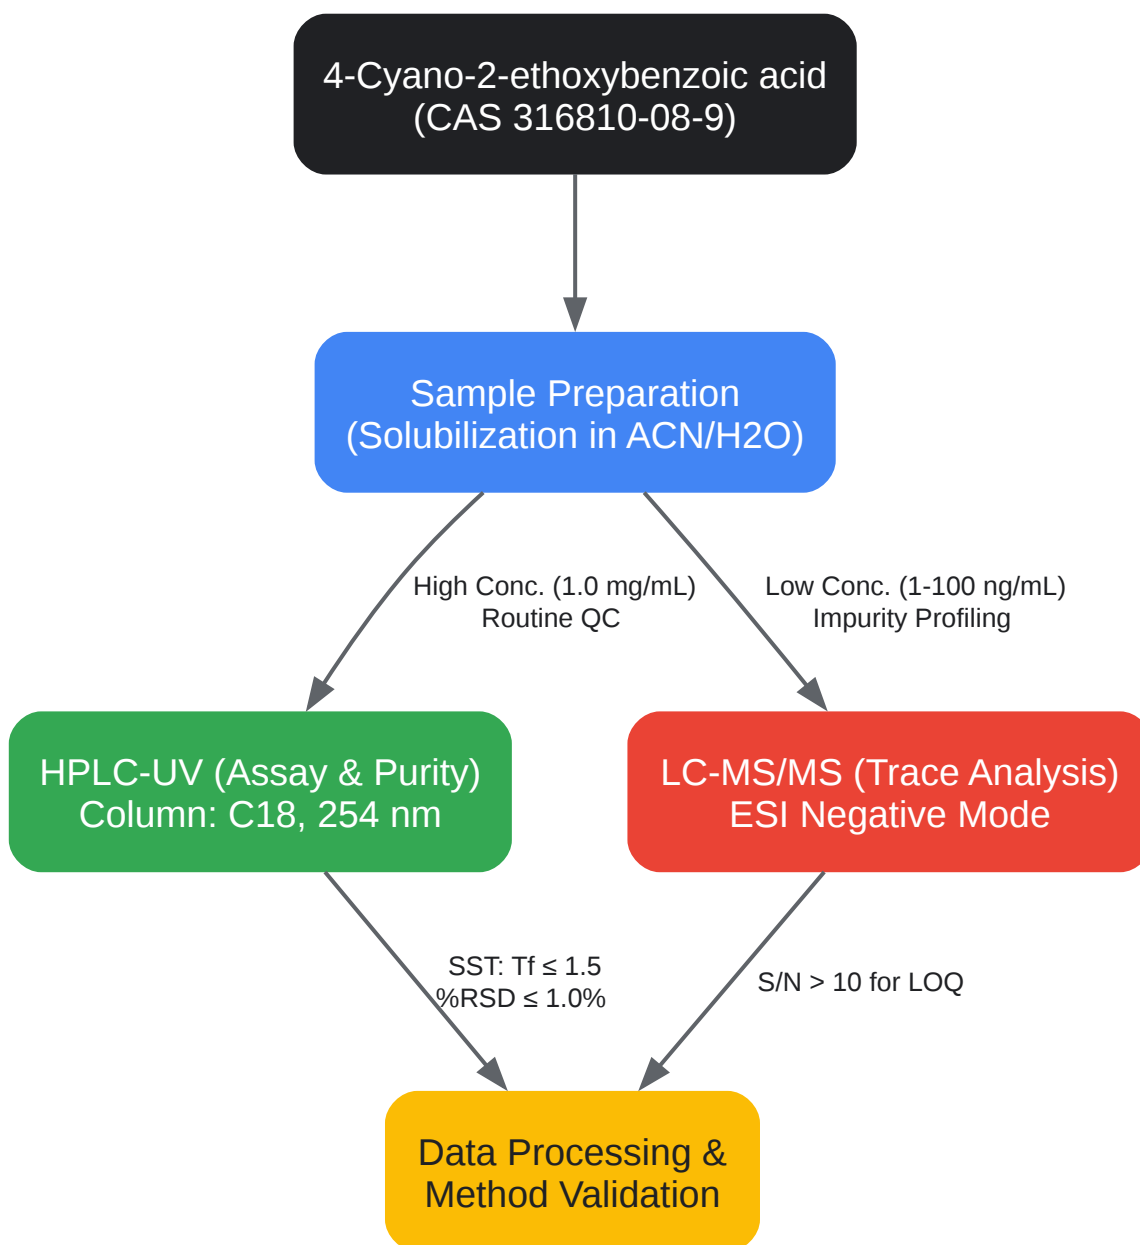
4-Cyano-2-ethoxybenzoic acid
(CAS 316810-08-9)

Sample Preparation
(Solubilization in ACN/H2O)

High Conc. (1.0 mg/mL)
Routine QC

Low Conc. (1-100 ng/mL)
Impurity Profiling

HPLC-UV (Assay & Purity)
Column: C18, 254 nm

LC-MS/MS (Trace Analysis)
ESI Negative Mode

SST: Tf ≤ 1.5
%RSD ≤ 1.0%

S/N > 10 for LOQ

Data Processing &
Method Validation